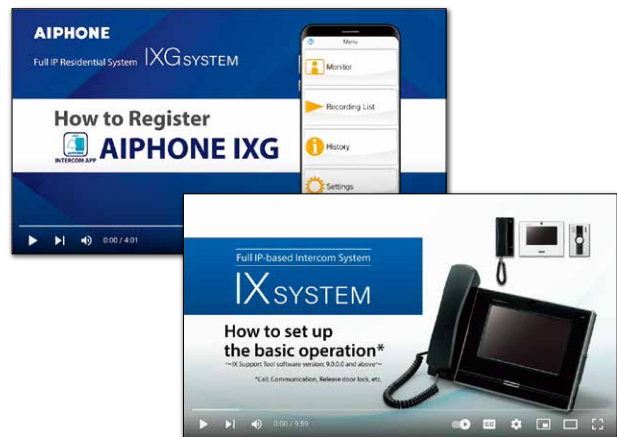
AIPHONE

Full IP Residential System IXG SYSTEM

How to Register

INTERCOM APP AIPHONE IXG

Menu

Monitor

Recording List

History

Settings

0:00 / 4:01

Full IP-based Intercom System

IX SYSTEM

How to set up the basic operation*

~IX Support Tool software version 9.0.0.0 and above~

*Call, Communication, Release door lock, etc.

0:00 / 3:59